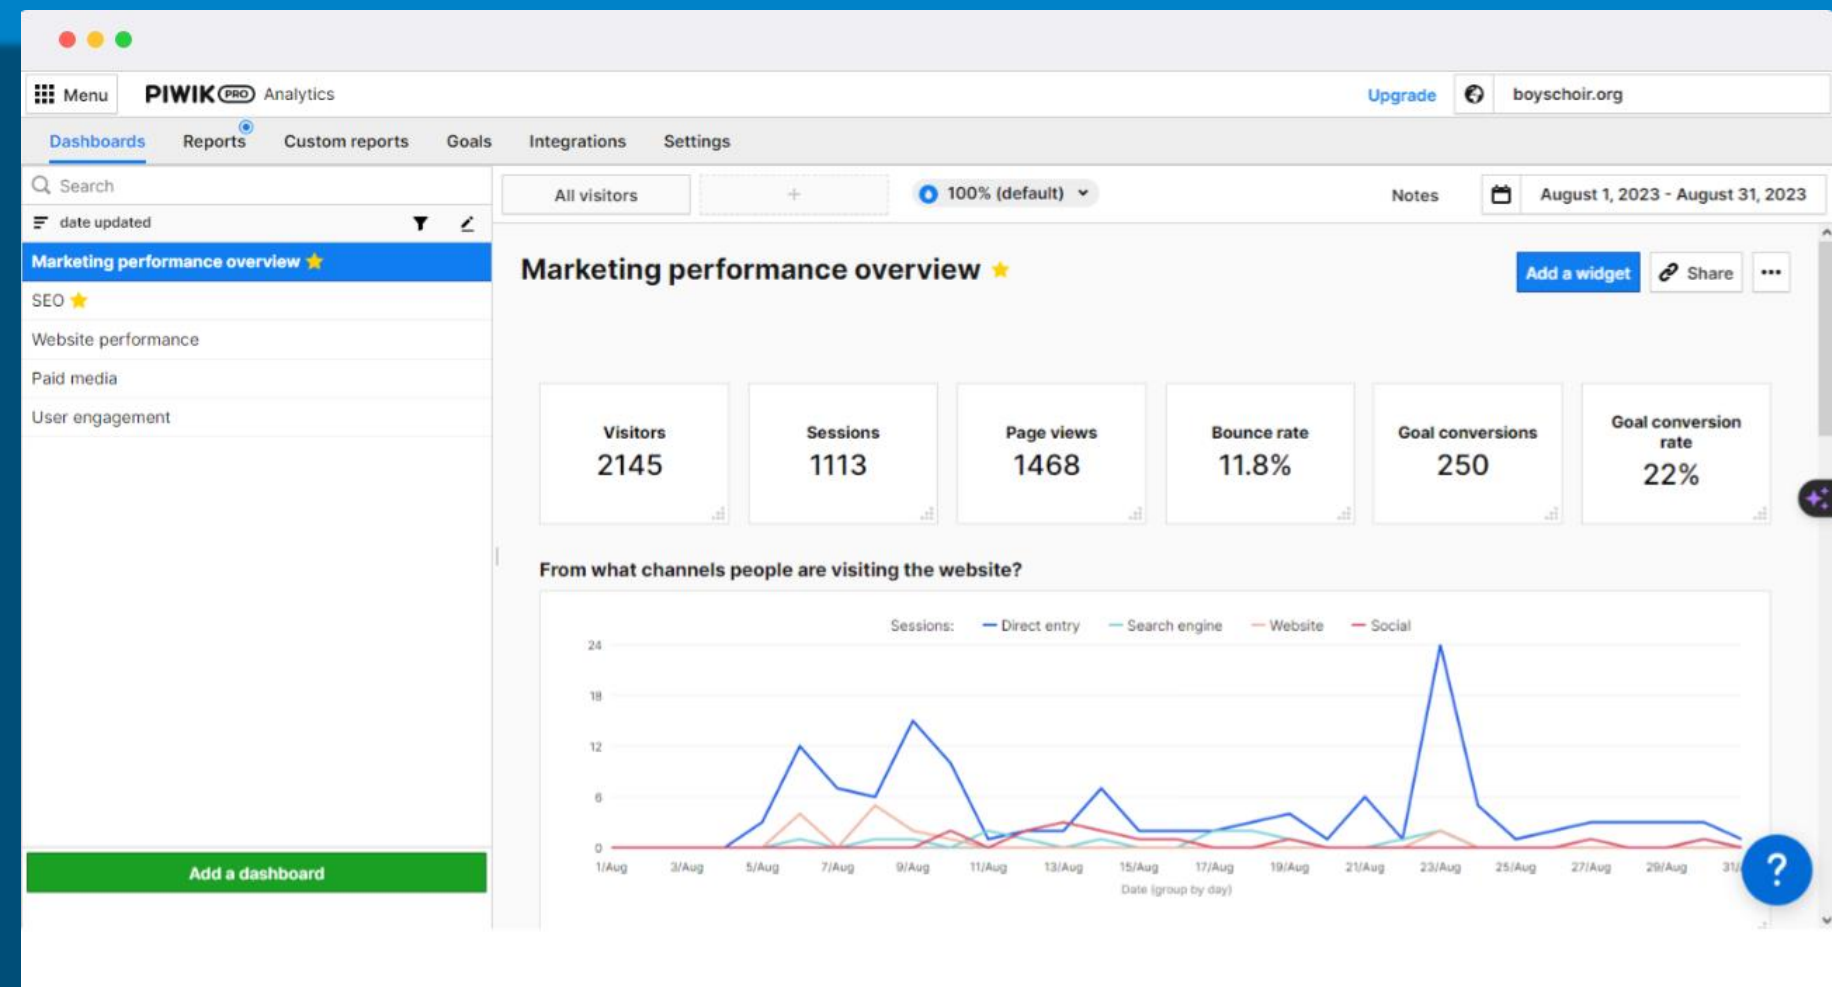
Menu PIWIK PRO Analytics

Upgrade boyschoir.org

Dashboards Reports Custom reports Goals Integrations Settings

Search

date updated

Marketing performance overview

SEO

Website performance

Paid media

User engagement

Add a dashboard

All visitors +

100% (default)

Notes

August 1, 2023 - August 31, 2023

Marketing performance overview

Add a widget Share

| Visitors | Sessions | Page views | Bounce rate | Goal conversions | Goal conversion rate |
|---|---|---|---|---|---|
| 2145 | 1113 | 1468 | 11.8% | 250 | 22% |

From what channels people are visiting the website?

Sessions: Direct entry Search engine Website Social

24
18
12
6
0

1/Aug 3/Aug 5/Aug 7/Aug 9/Aug 11/Aug 13/Aug 15/Aug 17/Aug 19/Aug 21/Aug 23/Aug 25/Aug 27/Aug 29/Aug 31/

Date (group by day)

?